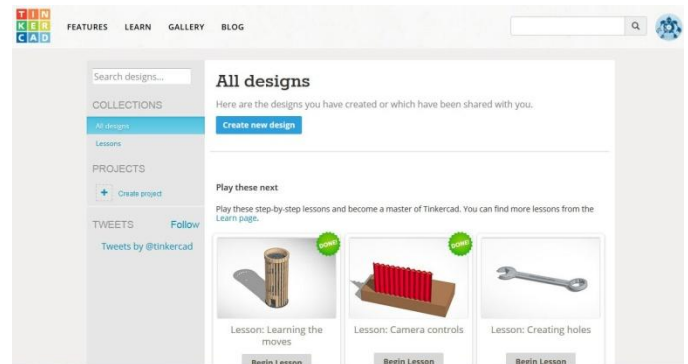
TIN
KER
CAD

FEATURES LEARN GALLERY BLOG

Search designs...

COLLECTIONS

All designs

Lessons

PROJECTS

+ Create project

TWEETS Follow

Tweets by @tinkercad

All designs

Here are the designs you have created or which have been shared with you.

Create new design

Play these next

Play these step-by-step lessons and become a master of Tinkercad. You can find more lessons from the Learn page.

DONE!

Lesson: Learning the moves

Begin Lesson

DONE!

Lesson: Camera controls

Begin Lesson

Lesson: Creating holes

Begin Lesson